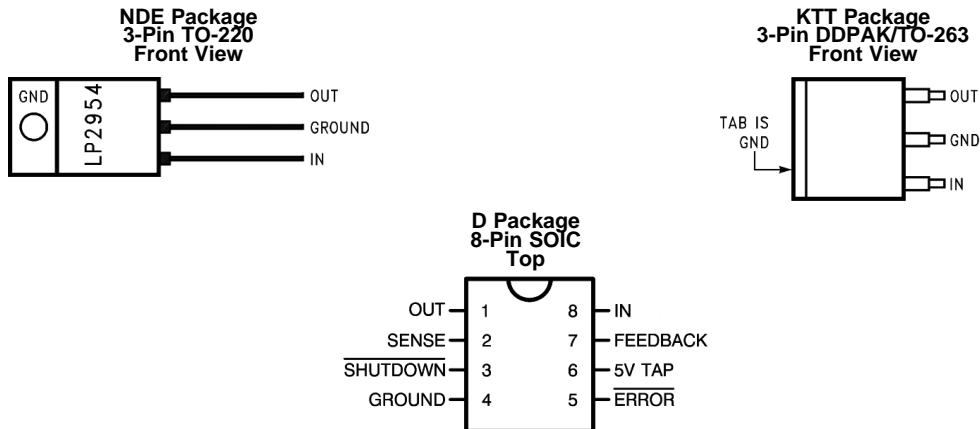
NDE Package
3-Pin TO-220
Front View

GND
LP2954
OUT
GROUND
IN

KTT Package
3-Pin DDPAK/TO-263
Front View

TAB IS GND
OUT
GND
IN

D Package
8-Pin SOIC
Top

OUT 1
SENSE 2
$\overline{\text{SHUTDOWN}}$ 3
GROUND 4
8 IN
7 FEEDBACK
6 5V TAP
5 $\overline{\text{ERROR}}$